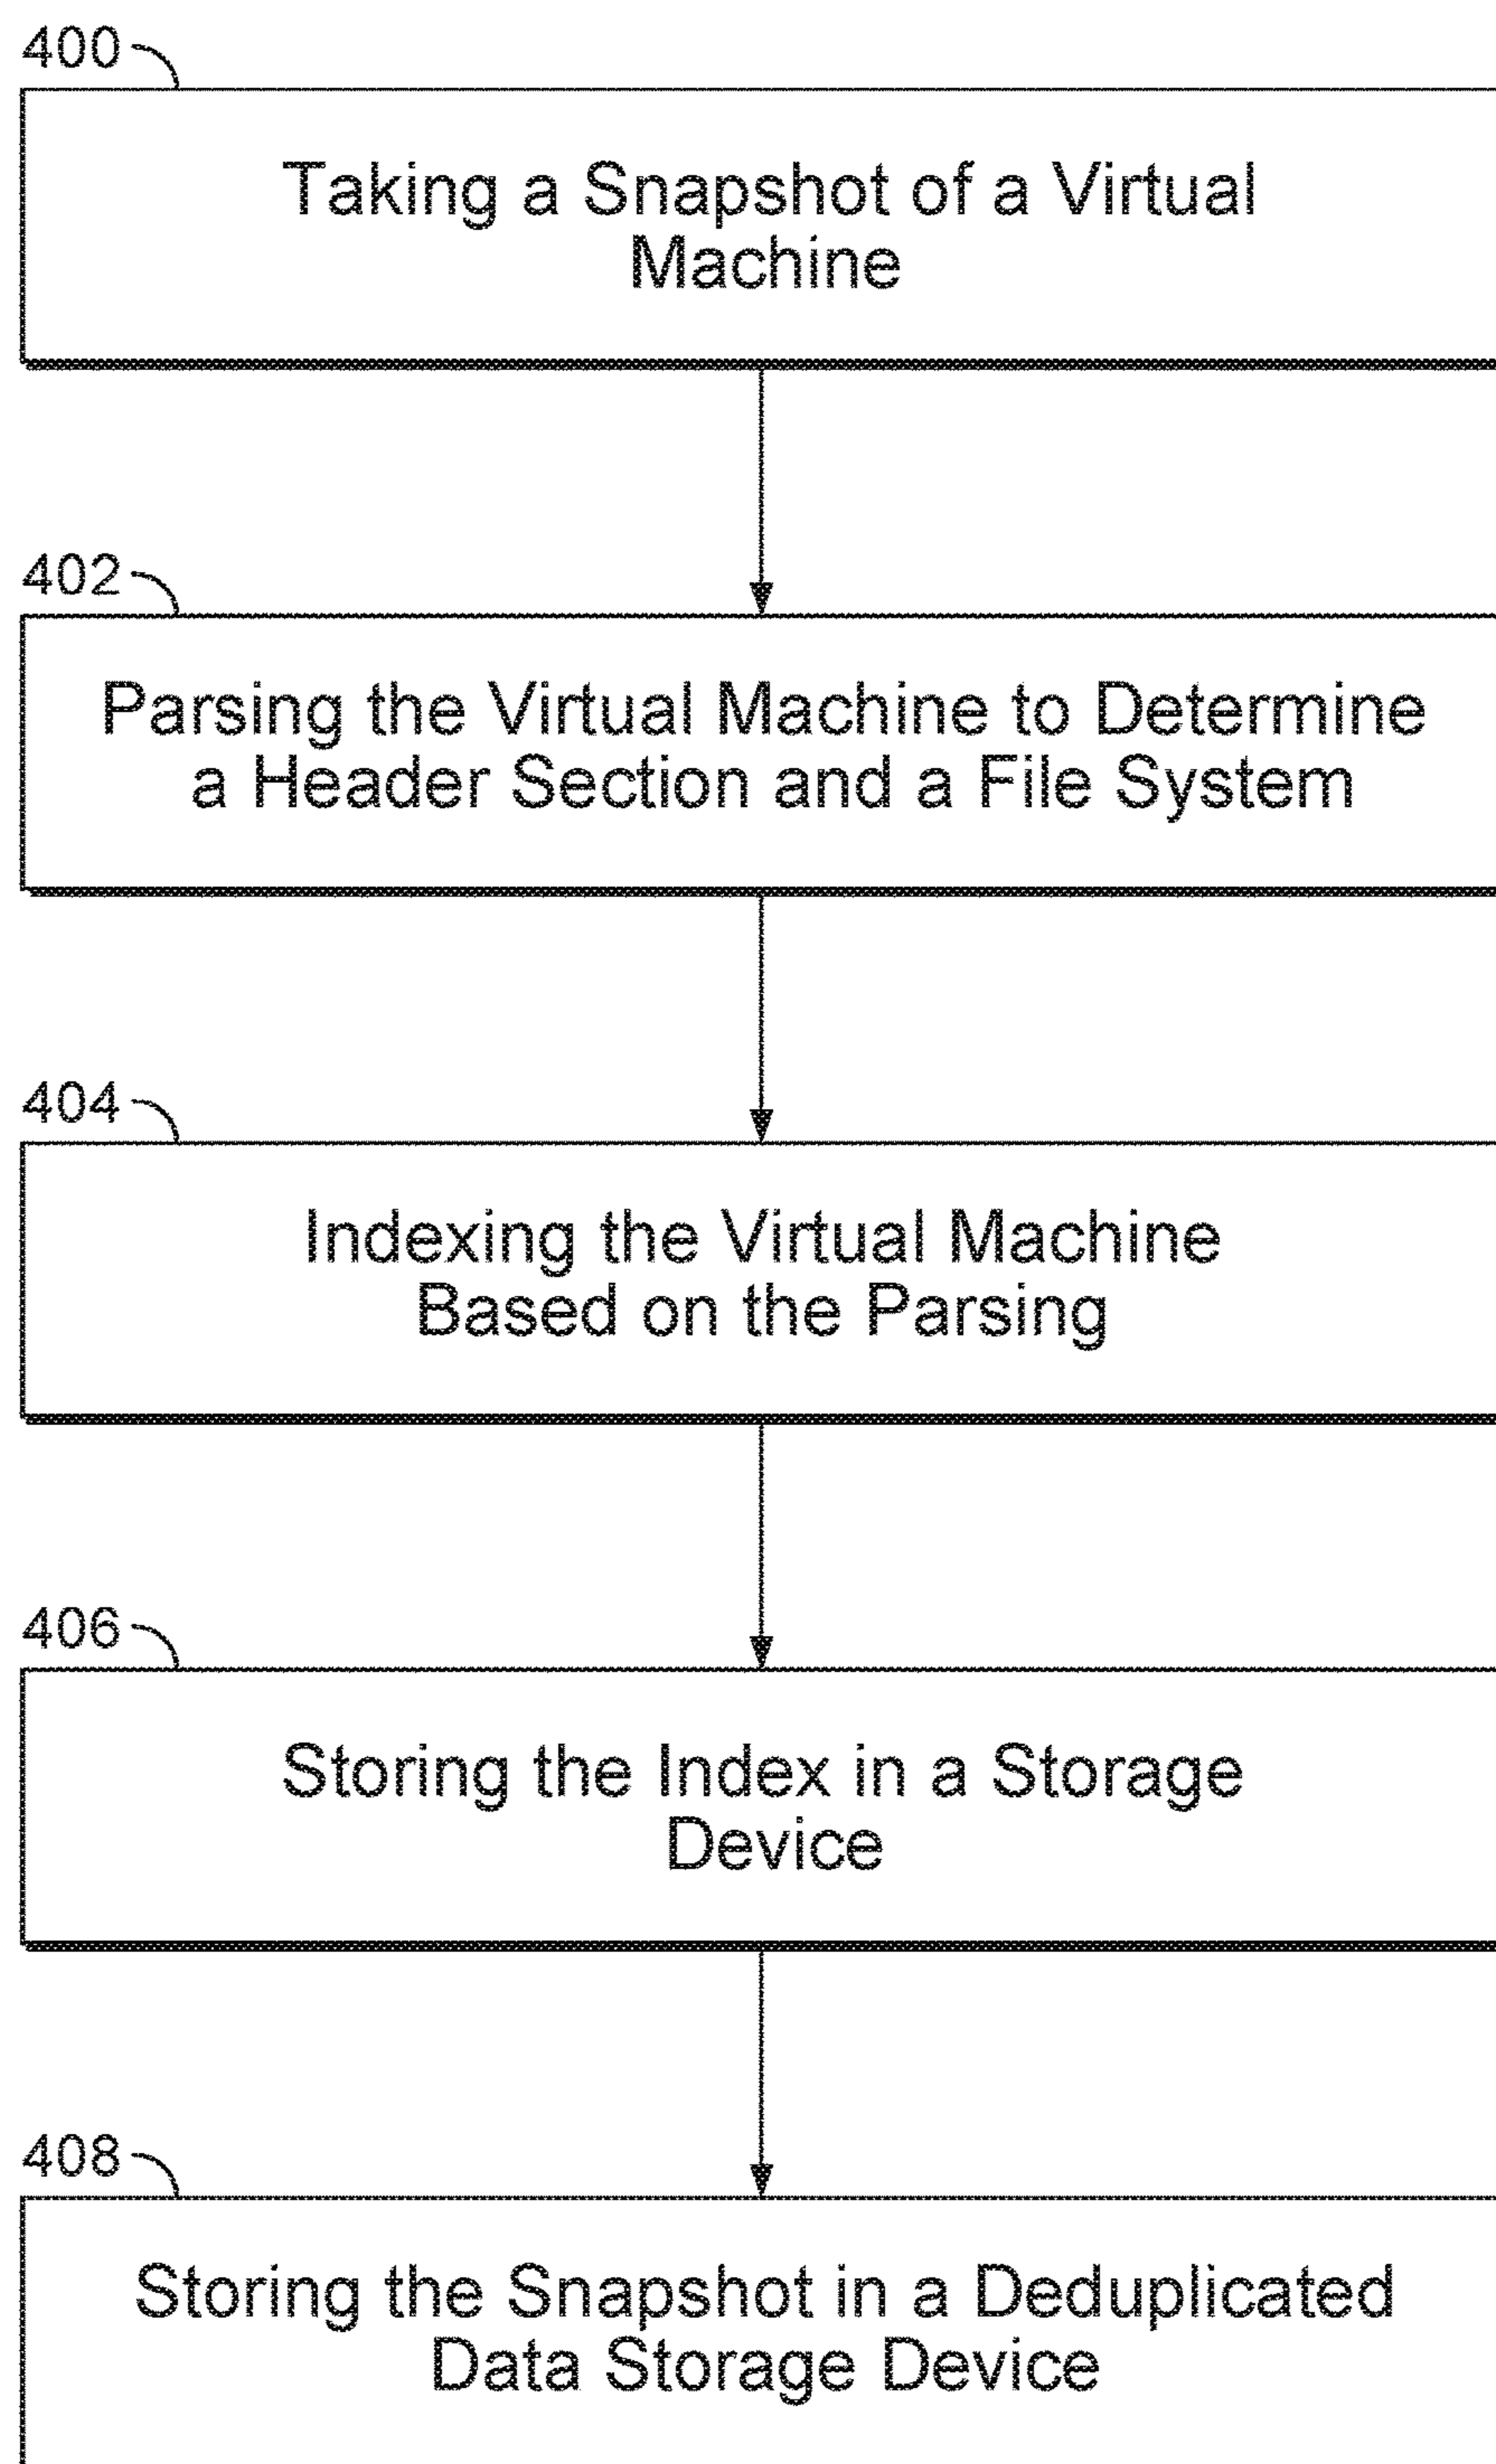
400

Taking a Snapshot of a Virtual Machine

402

Parsing the Virtual Machine to Determine a Header Section and a File System

404

Indexing the Virtual Machine Based on the Parsing

406

Storing the Index in a Storage Device

408

Storing the Snapshot in a Deduplicated Data Storage Device